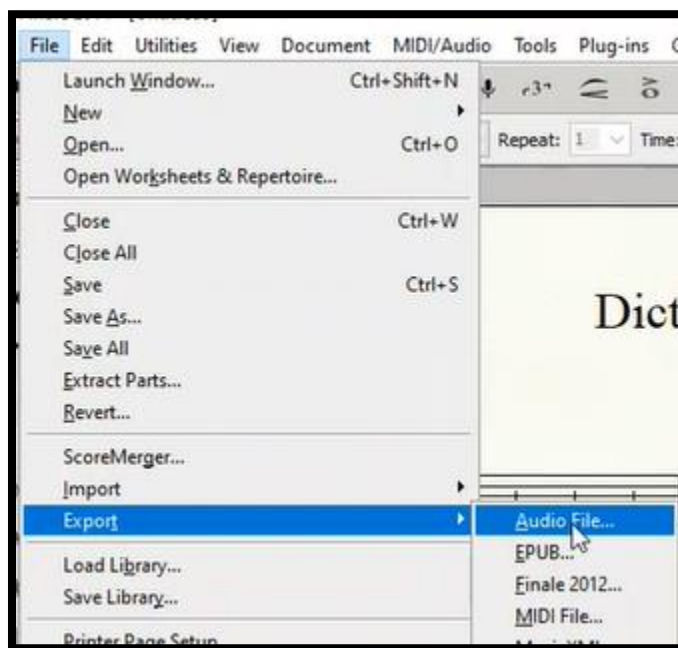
File Edit Utilities View Document MIDI/Audio Tools Plug-ins

Launch Window... Ctrl+Shift+N
New
Open... Ctrl+O
Open Worksheets & Repertoire...

Close Ctrl+W
Close All
Save Ctrl+S
Save As...
Save All
Extract Parts...
Revert...

ScoreMerger...
Import
Export

Load Library...
Save Library...

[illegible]

Repeat: 1 Time:

Dict

Audio File...
EPUB...
Finale 2012...
MIDI File...
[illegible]